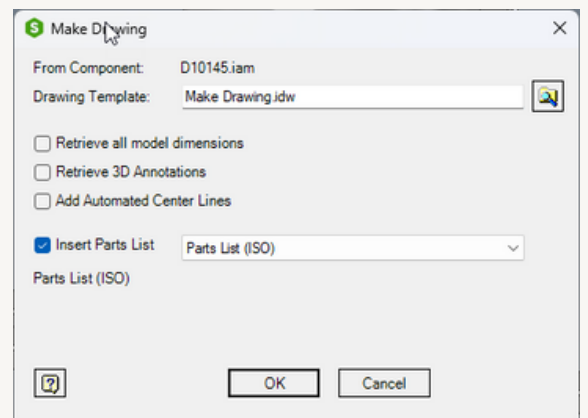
Make Drawing

From Component: D10145.iam

Drawing Template: Make Drawing.idw

Retrieve all model dimensions

Retrieve 3D Annotations

Add Automated Center Lines

Insert Parts List

Parts List (ISO)

Parts List (ISO)

OK

Cancel